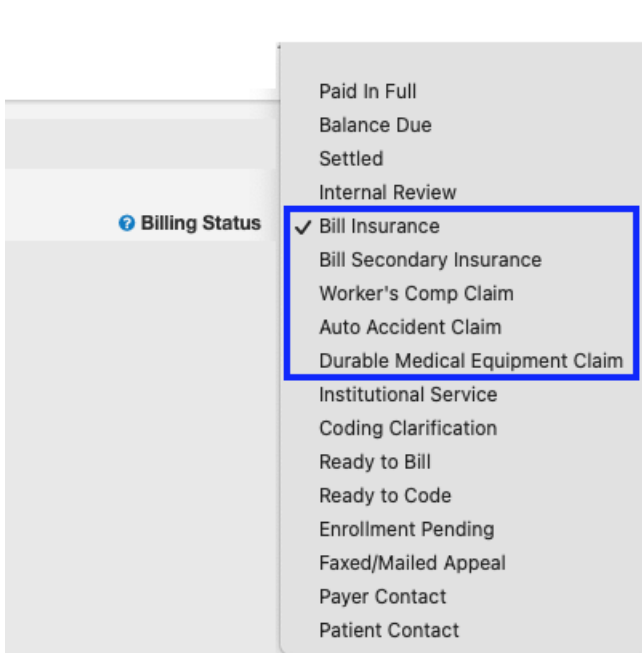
Billing Status

Paid In Full
Balance Due
Settled
Internal Review
✓ Bill Insurance
Bill Secondary Insurance
Worker's Comp Claim
Auto Accident Claim
Durable Medical Equipment Claim
Institutional Service
Coding Clarification
Ready to Bill
Ready to Code
Enrollment Pending
Faxed/Mailed Appeal
Payer Contact
Patient Contact